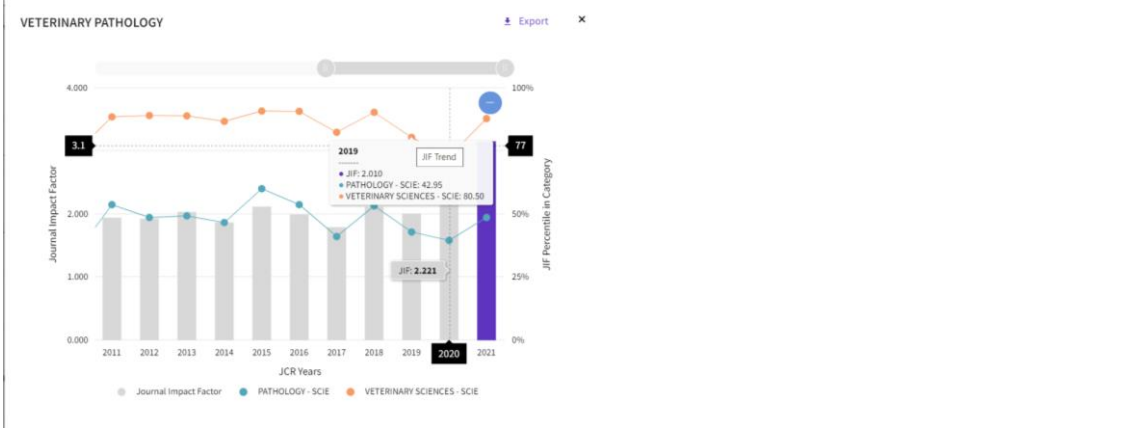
VETERINARY PATHOLOGY

Export

×

4.000

3.1

2.000

1.000

0.000

Journal Impact Factor

100%

77

50%

25%

0%

JIF Percentile in Category

2019

JIF Trend

JIF: 2.010

PATHOLOGY - SCIE: 42.95

VETERINARY SCIENCES - SCIE: 80.50

JIF: 2.221

2011 2012 2013 2014 2015 2016 2017 2018 2019 2020 2021

JCR Years

Journal Impact Factor PATHOLOGY - SCIE VETERINARY SCIENCES - SCIE